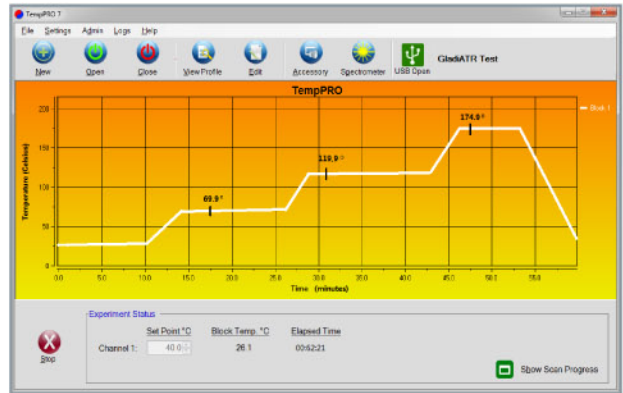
TempPRO 7

File Settings Admin Logs Help

New Open Close View Profile Edit Accessory Spectrometer USB Open GladiATR Test

TempPRO

Block 1

174.9°

119.9°

69.9°

Temperature (Celsius)

200
150
100
50
0

0.0 5.0 10.0 15.0 20.0 25.0 30.0 35.0 40.0 45.0 50.0 55.0

Time (minutes)

Experiment Status

Set Point °C Block Temp. °C Elapsed Time

Channel 1: 40.0 26.1 00:52:21

Stop

Show Scan Progress